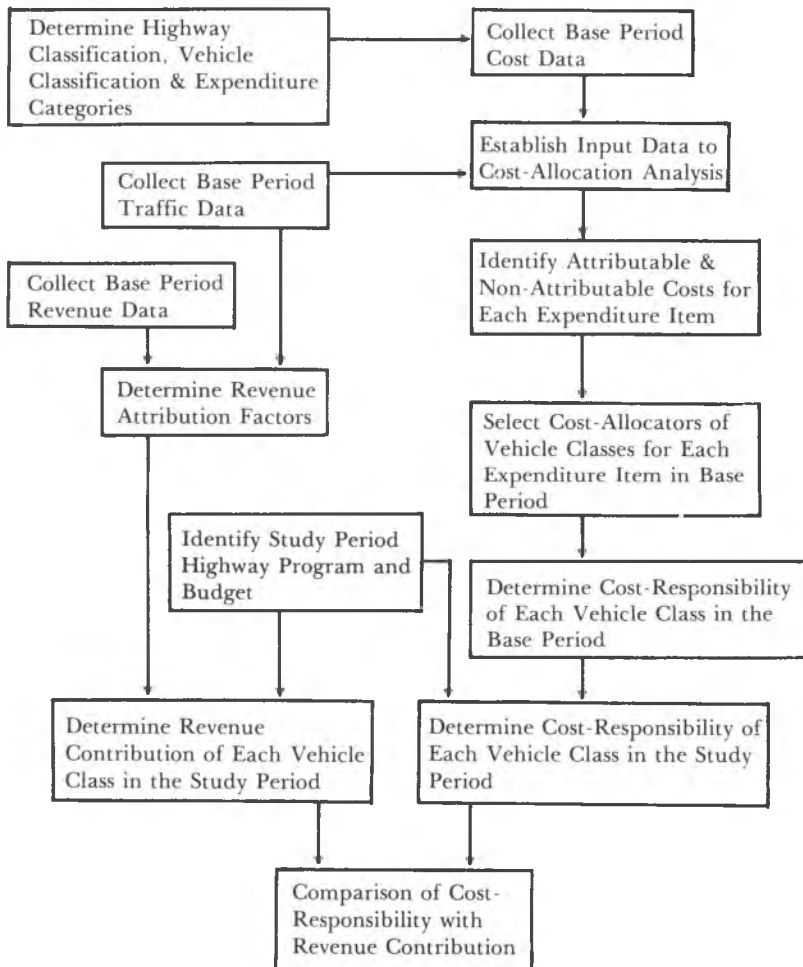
Determine Highway Classification, Vehicle Classification & Expenditure Categories

Collect Base Period Cost Data

Establish Input Data to Cost-Allocation Analysis

Collect Base Period Traffic Data

Collect Base Period Revenue Data

Identify Attributable & Non-Attributable Costs for Each Expenditure Item

Determine Revenue Attribution Factors

Select Cost-Allocators of Vehicle Classes for Each Expenditure Item in Base Period

Identify Study Period Highway Program and Budget

Determine Cost-Responsibility of Each Vehicle Class in the Base Period

Determine Revenue Contribution of Each Vehicle Class in the Study Period

Determine Cost-Responsibility of Each Vehicle Class in the Study Period

Comparison of Cost-Responsibility with Revenue Contribution